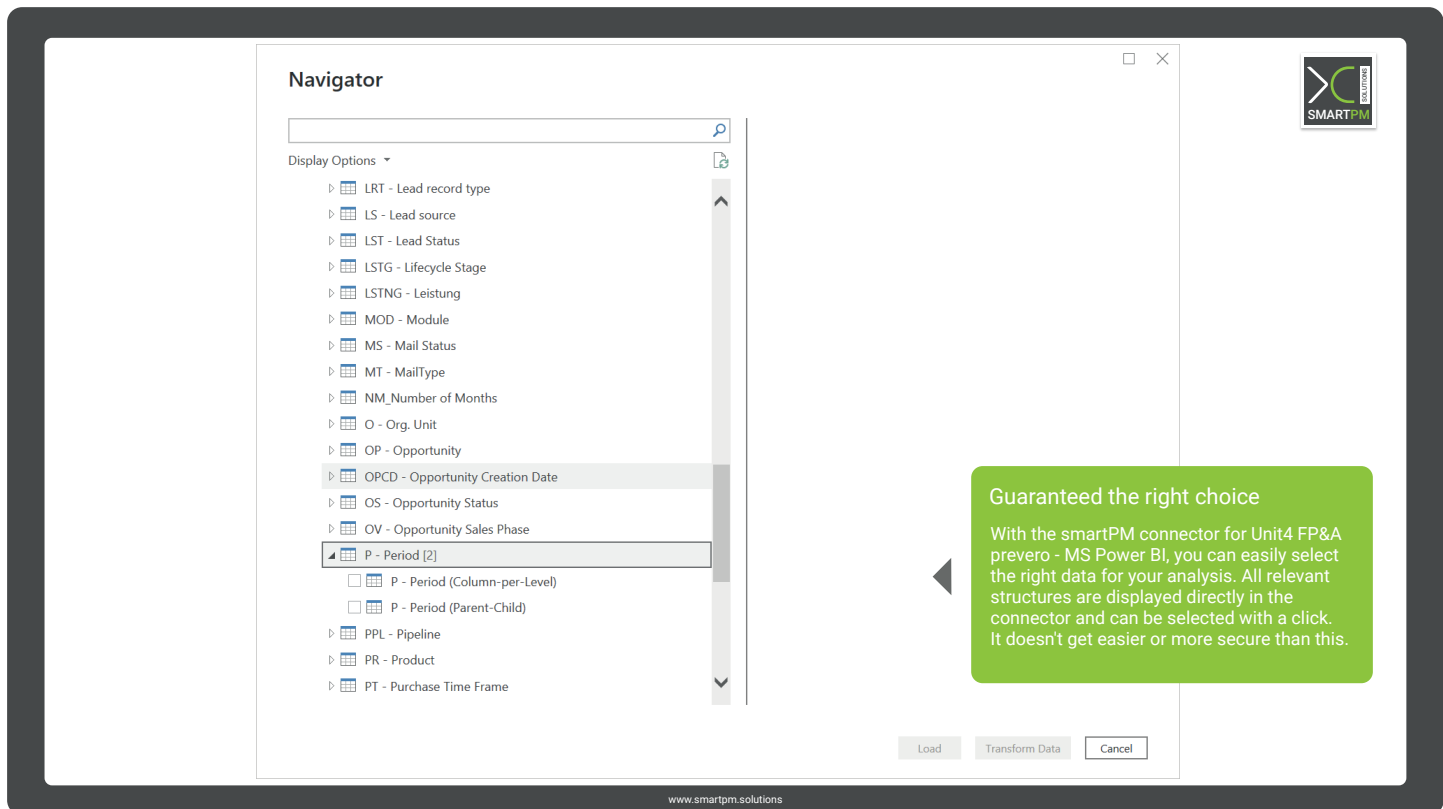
Navigator

Display Options

LRT - Lead record type
LS - Lead source
LST - Lead Status
LSTG - Lifecycle Stage
LSTNG - Leistung
MOD - Module
MS - Mail Status
MT - MailType
NM_Number of Months
O - Org. Unit
OP - Opportunity
OPCD - Opportunity Creation Date
OS - Opportunity Status
OV - Opportunity Sales Phase
P - Period [2]
P - Period (Column-per-Level)
P - Period (Parent-Child)
PPL - Pipeline
PR - Product
PT - Purchase Time Frame

Load
Transform Data
Cancel

SMARTPM SOLUTIONS

Guaranteed the right choice

With the smartPM connector for Unit4 FP&A prevero - MS Power BI, you can easily select the right data for your analysis. All relevant structures are displayed directly in the connector and can be selected with a click. It doesn't get easier or more secure than this.

www.smartpm.solutions